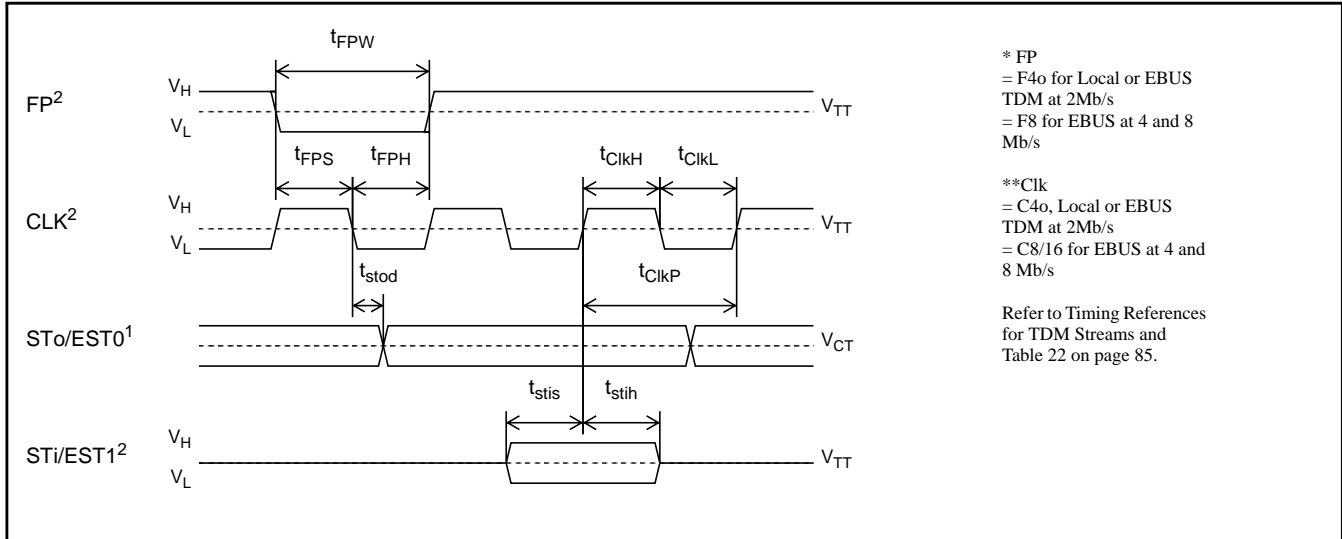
$t_{FPW}$

$FP^2$ $V_H$ $V_L$ $V_{TT}$

$t_{FPS}$ $t_{FPH}$ $t_{ClkH}$ $t_{ClkL}$

$CLK^2$ $V_H$ $V_L$ $V_{TT}$

$t_{stod}$ $t_{ClkP}$

$STo/EST0^1$ $V_{CT}$

$t_{stis}$ $t_{stih}$

$STi/EST1^2$ $V_H$ $V_L$ $V_{TT}$

* FP
= F4o for Local or EBUS TDM at 2Mb/s
= F8 for EBUS at 4 and 8 Mb/s

**Clk
= C4o, Local or EBUS TDM at 2Mb/s
= C8/16 for EBUS at 4 and 8 Mb/s

Refer to Timing References for TDM Streams and Table 22 on page 85.